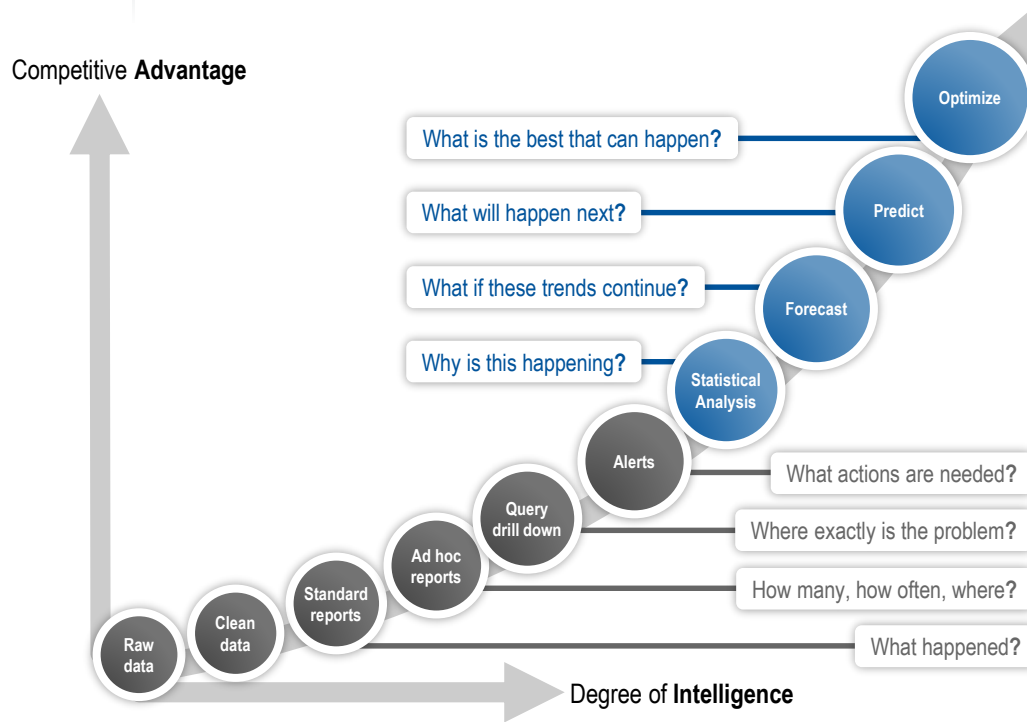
Competitive **Advantage**

Optimize

What is the best that can happen?

Predict

What will happen next?

Forecast

What if these trends continue?

Why is this happening?

Statistical Analysis

Alerts

What actions are needed?

Query drill down

Where exactly is the problem?

Ad hoc reports

How many, how often, where?

Standard reports

Clean data

Raw data

What happened?

Degree of **Intelligence**